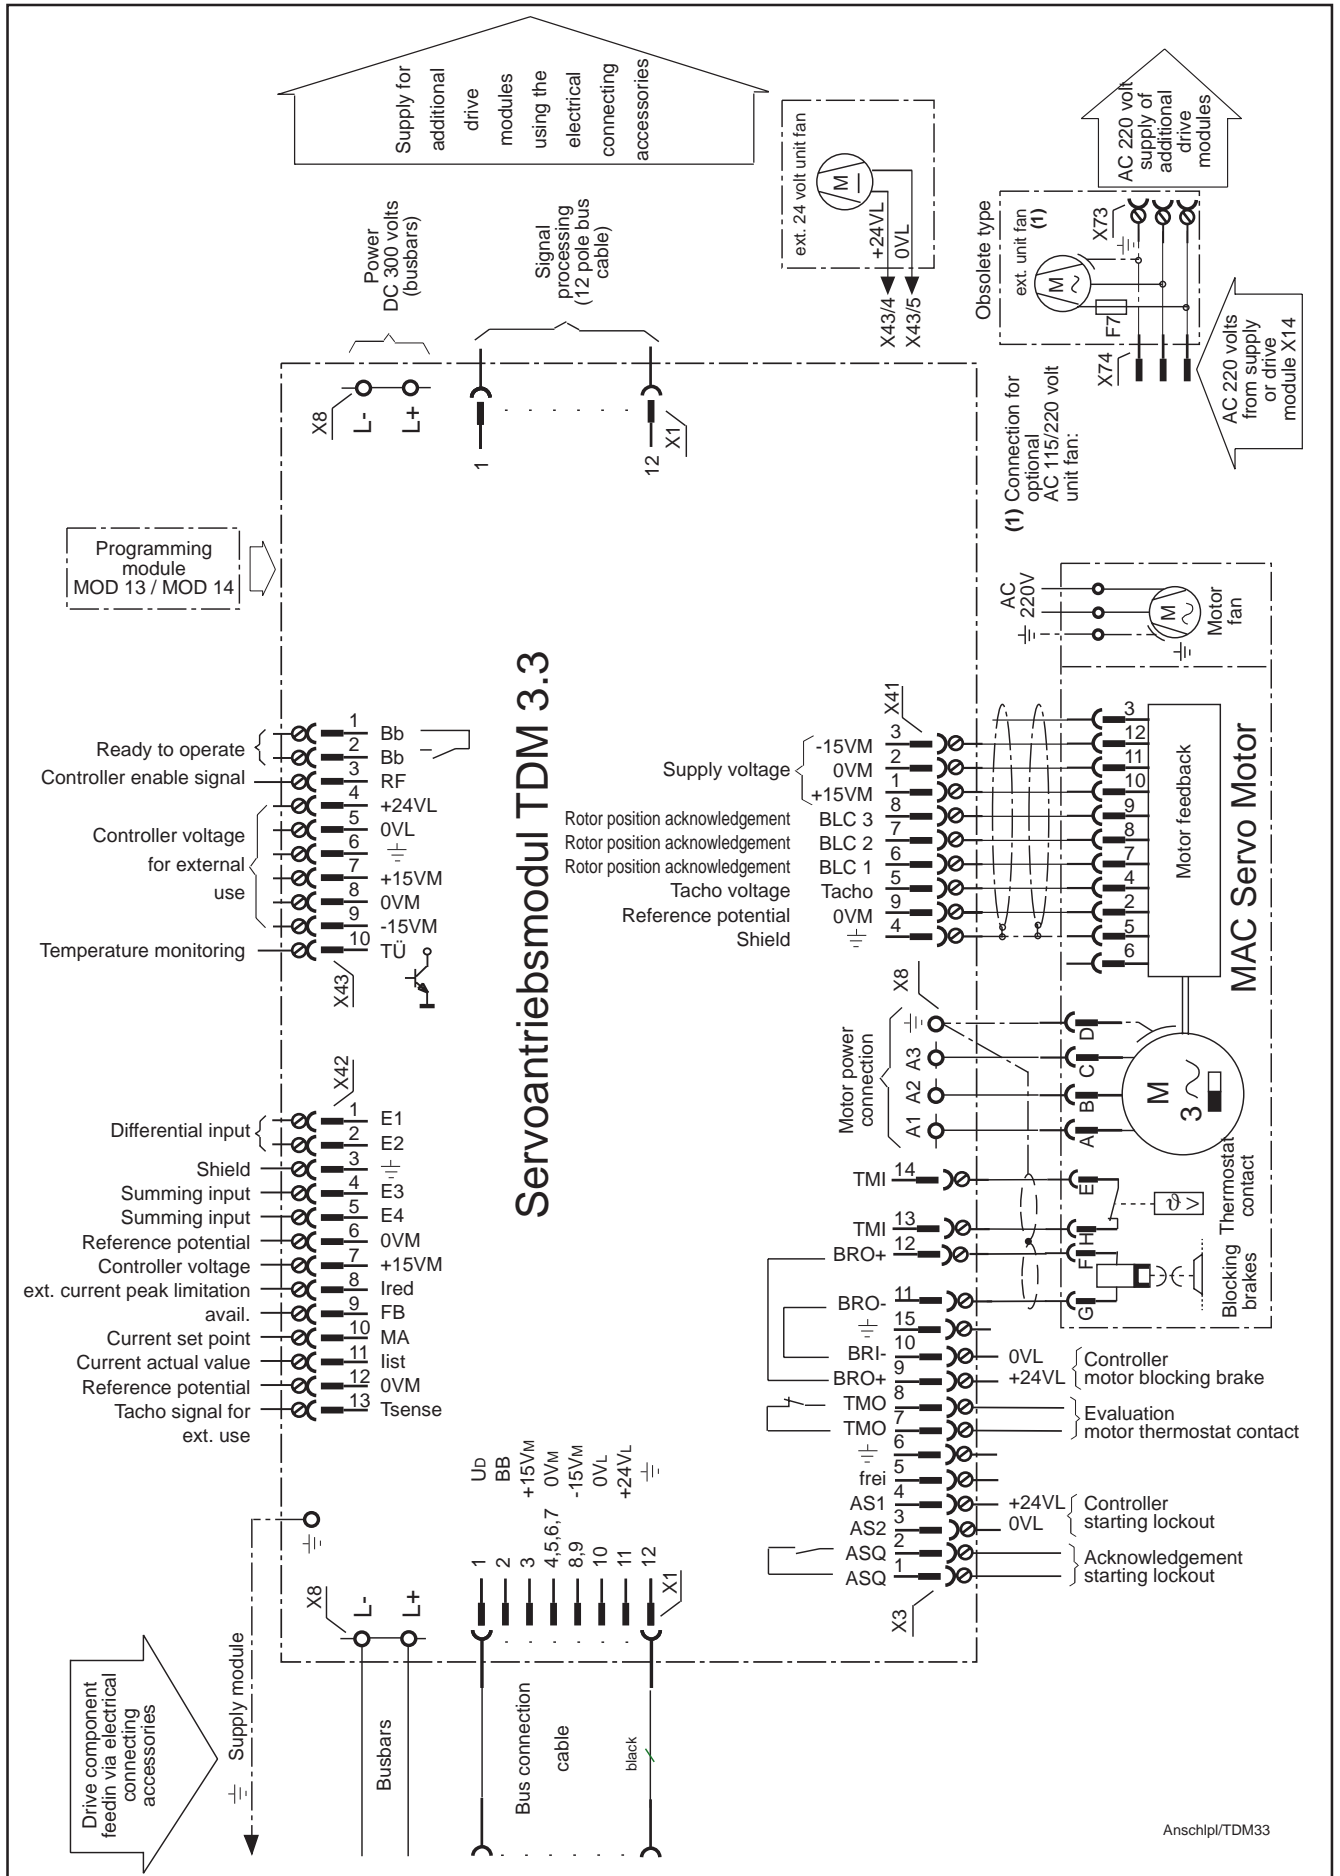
Supply for additional drive modules using the electrical connecting accessories

ext. 24 volt unit fan
M
+24VL
0VL
X43/4
X43/5

AC 220 volt supply of additional drive modules

Obsolete type
ext. unit fan (1)
X73
M
F7
X74

AC 220 volts from supply or drive module X14

(1) Connection for optional AC 115/220 volt unit fan:

Power DC 300 volts (busbars)

Signal processing (12 pole bus cable)

X8
L-
L+
1
12
X1

Programming module MOD 13 / MOD 14

AC 220V
Motor fan

Servoantriebsmodul TDM 3.3

MAC Servo Motor
Motor feedback

X41

Ready to operate
Controller enable signal
Controller voltage for external use
Temperature monitoring

1 Bb
2 Bb
3 RF
4 +24VL
5 0VL
6
7 +15VM
8 0VM
9 -15VM
10 TÜ
X43

Supply voltage
-15VM 3
0VM 2
+15VM 1
Rotor position acknowledgement BLC 3 8
Rotor position acknowledgement BLC 2 7
Rotor position acknowledgement BLC 1 6
Tacho voltage Tacho 5
Reference potential 0VM 9
Shield 4

3
12
11
10
9
8
7
4
2
5
6

X8
Motor power connection
A1
A2
A3
A
B
C
D
M
3 ~

X42
Differential input
1 E1
2 E2
Shield 3
Summing input 4 E3
Summing input 5 E4
Reference potential 6 0VM
Controller voltage 7 +15VM
ext. current peak limitation 8 Ired
avail. 9 FB
Current set point 10 MA
Current actual value 11 list
Reference potential 12 0VM
Tacho signal for ext. use 13 Tsense

TMI 14
TMI 13
BRO+ 12
BRO- 11
15
BRI- 10
BRO+ 9
TMO 8
TMO 7
6
frei 5
AS1 4
AS2 3
ASQ 2
ASQ 1
X3

E
F
H
G
Thermostat contact
Blocking brakes

0VL
+24VL
Controller motor blocking brake
Evaluation motor thermostat contact
+24VL
0VL
Controller starting lockout
Acknowledgement starting lockout

UD
BB
+15VM
0VM
-15VM
0VL
+24VL

1
2
3
4,5,6,7
8,9
10
11
12
X1

X8
L-
L+

Drive component feedin via electrical connecting accessories
Supply module
Busbars
Bus connection cable
black

Anschlpl/TDM33